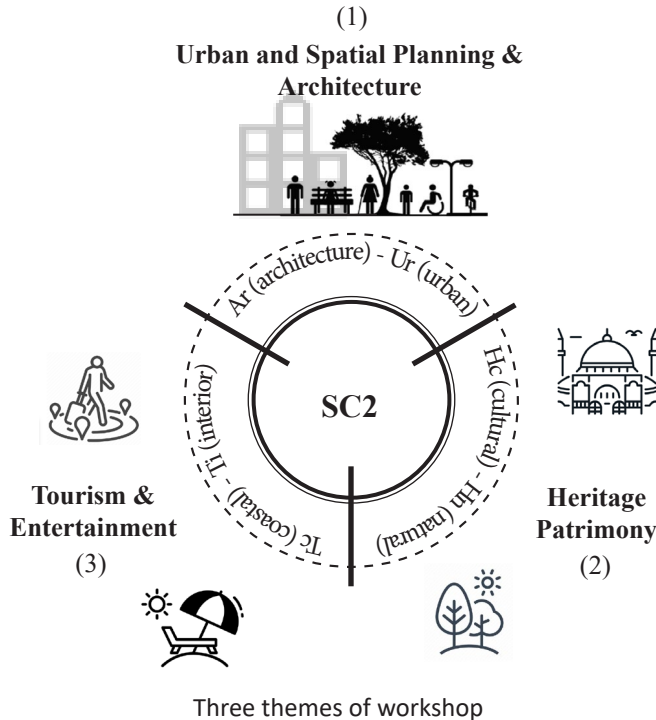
(1)

Urban and Spatial Planning & Architecture

Ar (architecture) - Ur (urban)

Hc (cultural) - Hn (natural)

Tc (coastal) - Ti (interior)

SC2

Tourism & Entertainment

(3)

Heritage Patrimony

(2)

Three themes of workshop